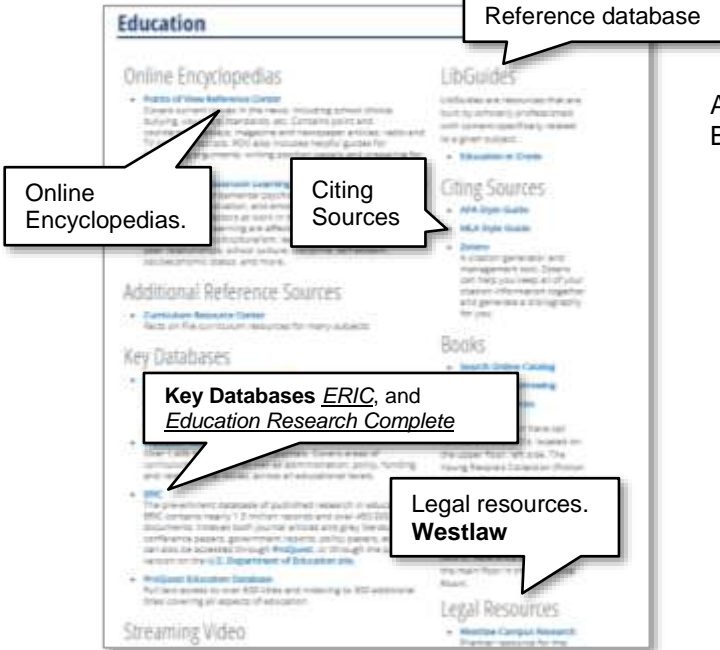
Education

Reference database

Online Encyclopedias

LibGuides

Online Encyclopedias.

Citing Sources

Citing Sources

APA Style Guide

MLA Style Guide

Zotero

Additional Reference Sources

Curriculum Resource Center

Key Databases

Books

Search Online Catalog

Key Databases ERIC, and Education Research Complete

ERIC

Legal resources. Westlaw

ProQuest Education Database

Legal Resources

Westlaw Campus Research

Streaming Video

A
E